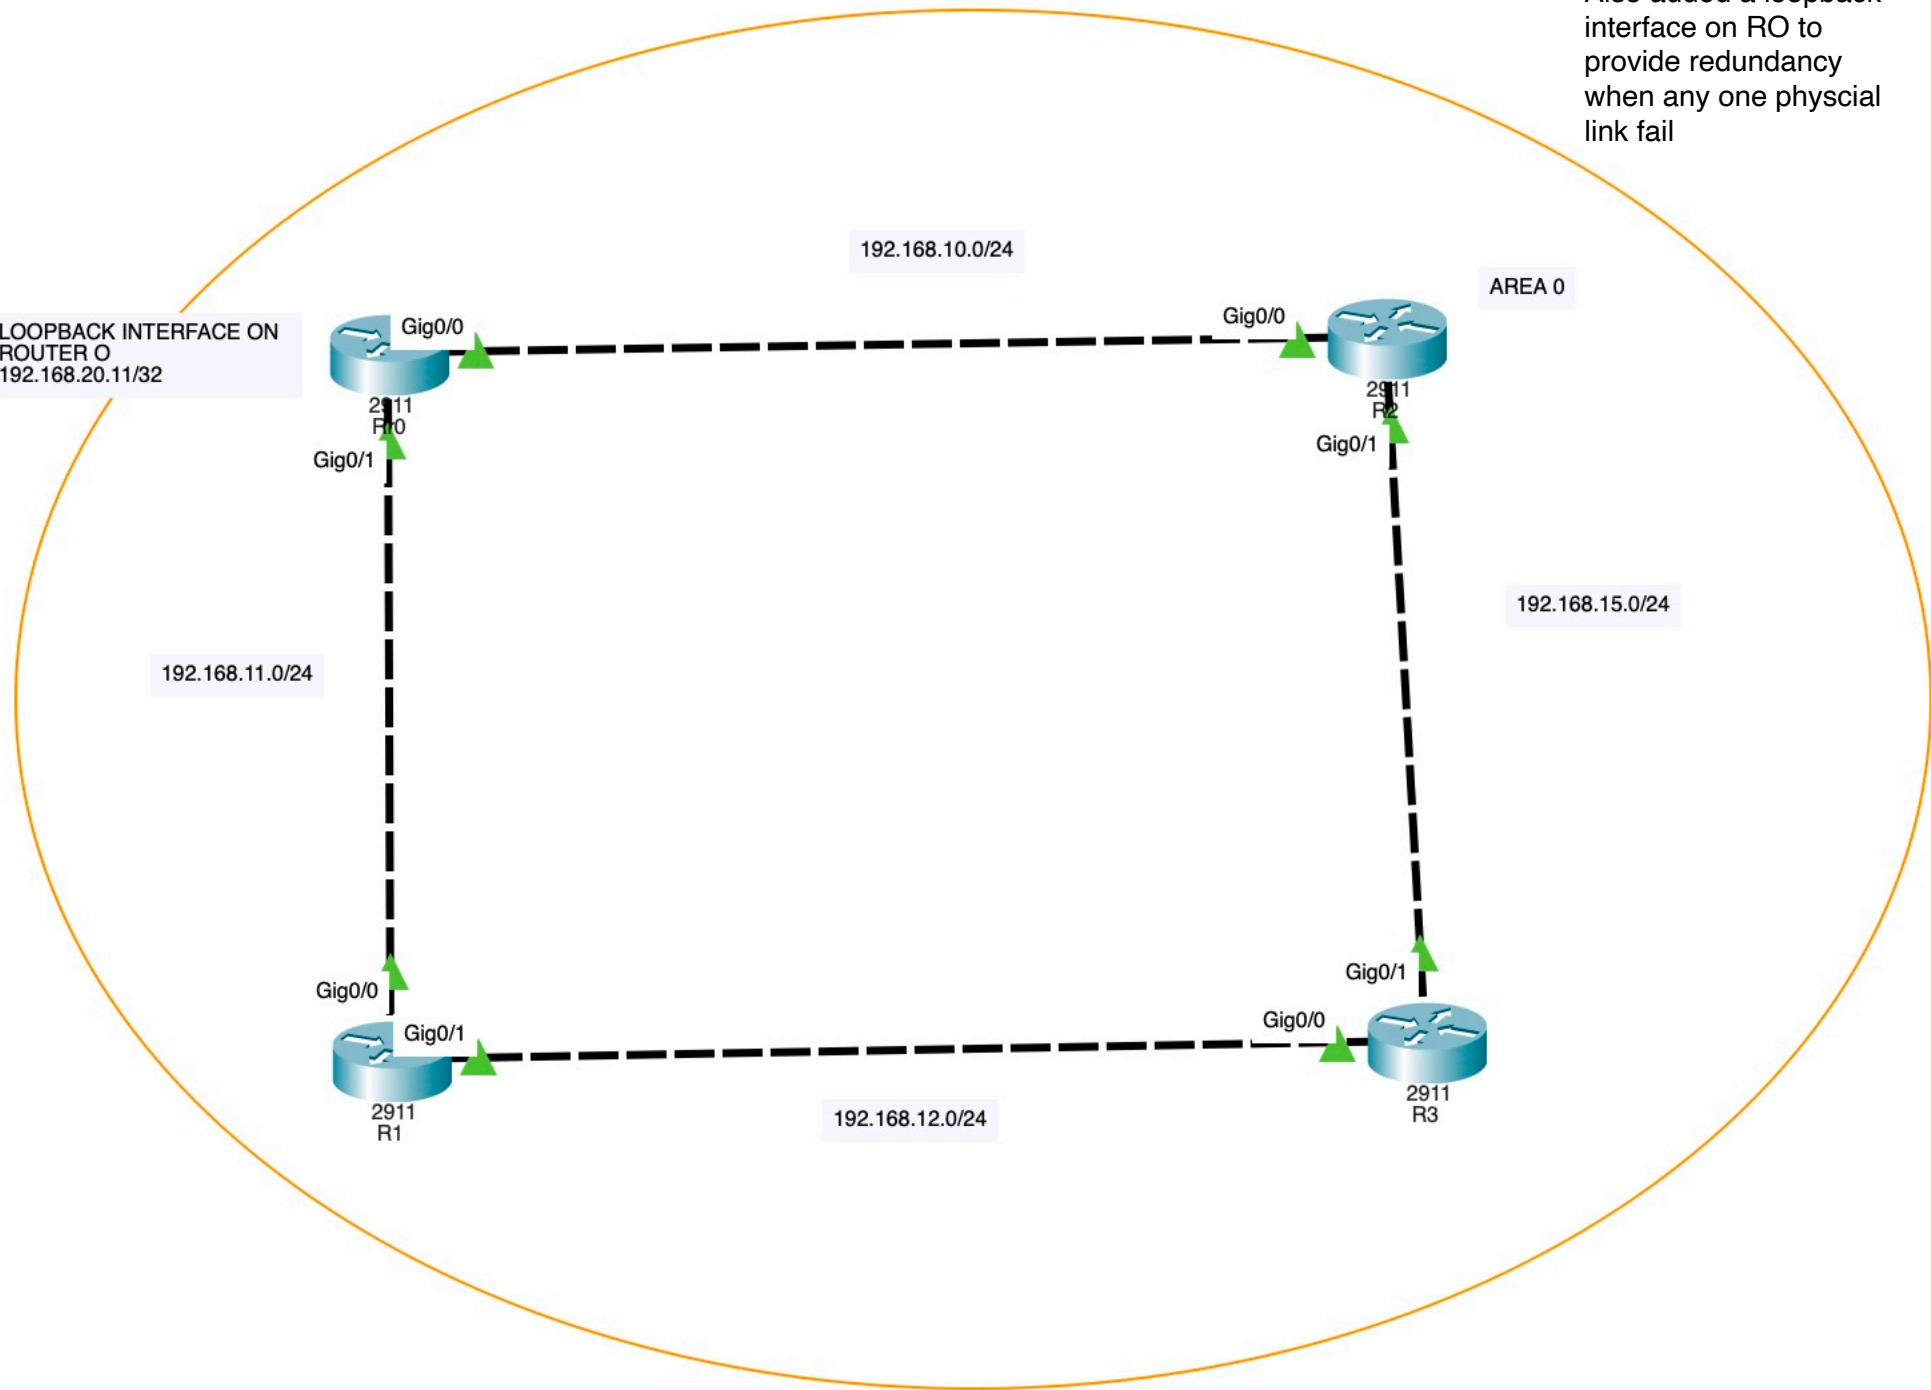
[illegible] interface on RO to provide redundancy when any one physcial link fail

192.168.10.0/24

AREA 0

LOOPBACK INTERFACE ON ROUTER O 192.168.20.11/32

Gig0/0

Gig0/0

2911
R0

2911
R2

Gig0/1

Gig0/1

192.168.15.0/24

192.168.11.0/24

Gig0/1

Gig0/0

Gig0/0

Gig0/1

2911
R1

2911
R3

192.168.12.0/24